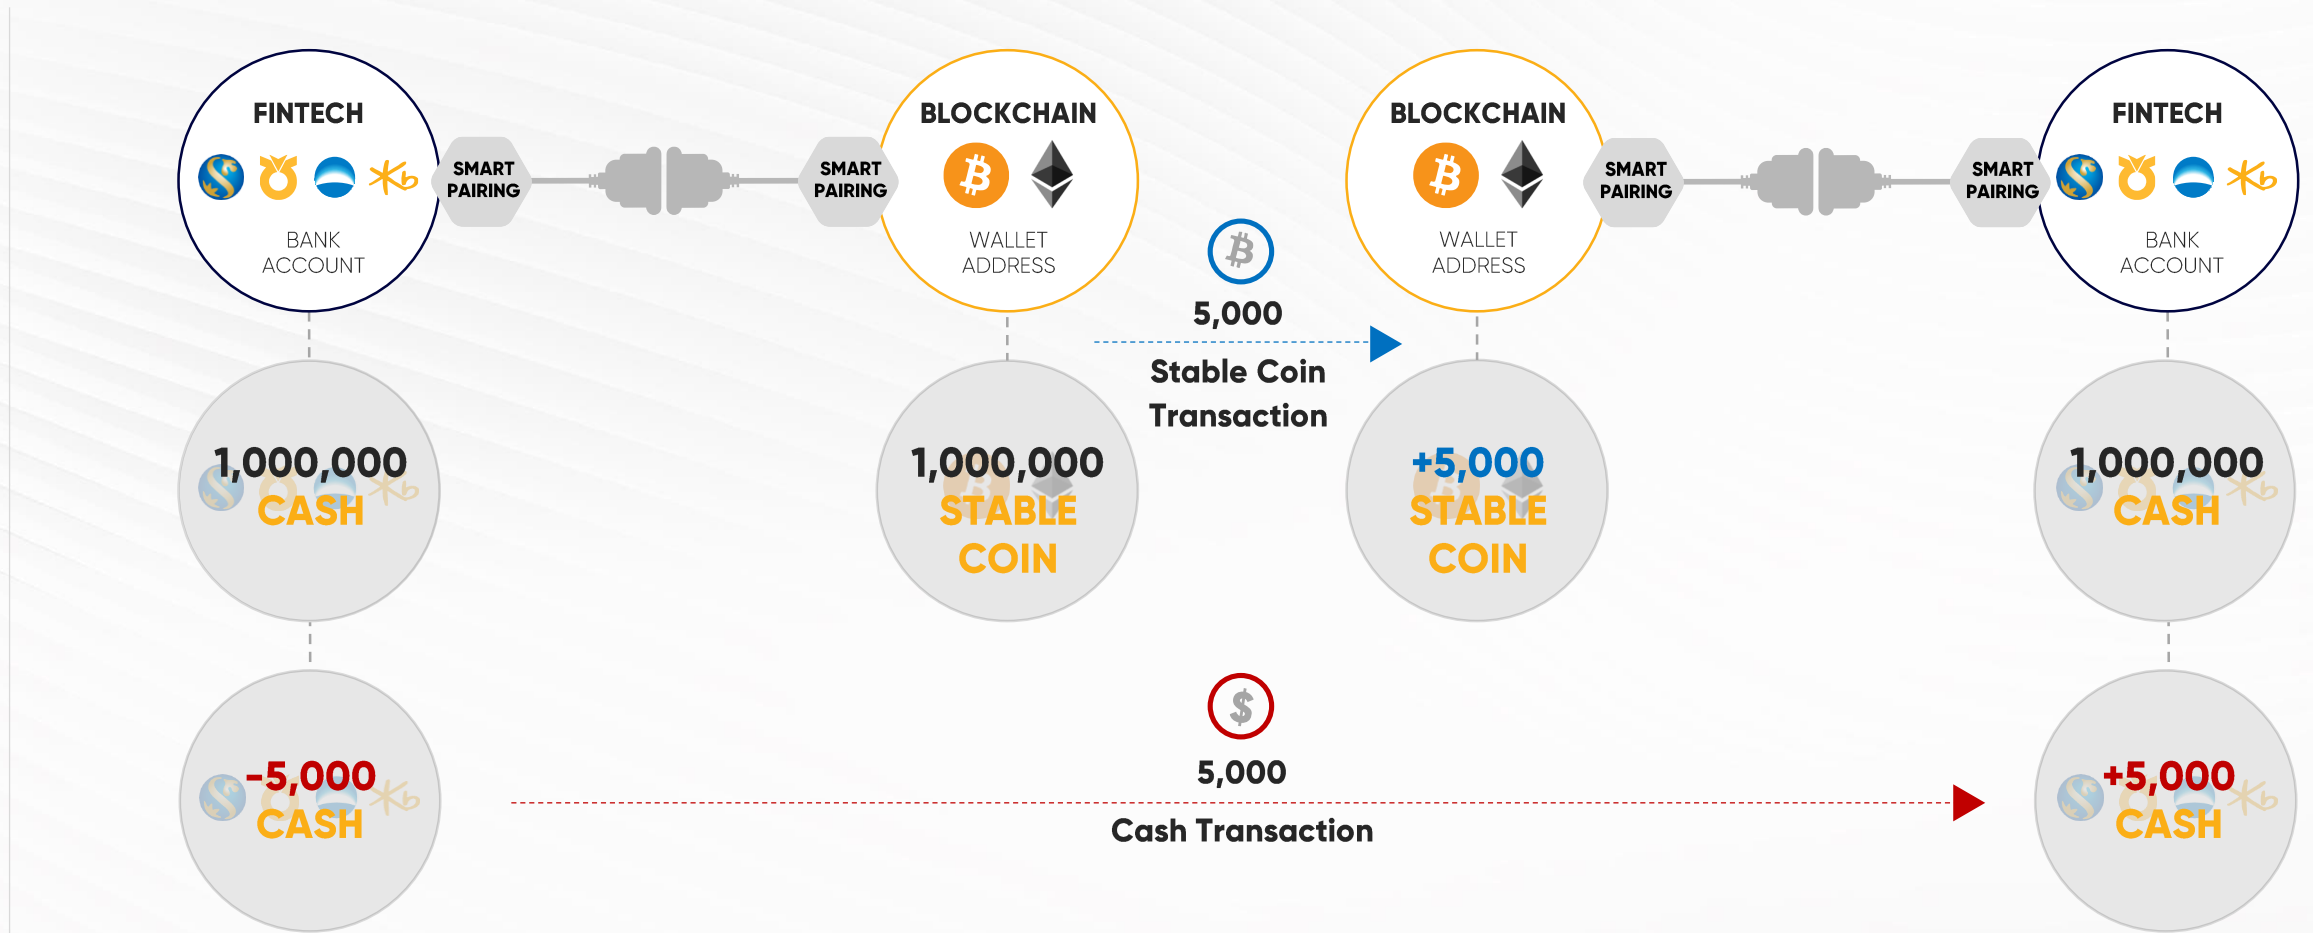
FINTECH

BANK ACCOUNT

SMART PAIRING

SMART PAIRING

BLOCKCHAIN

WALLET ADDRESS

5,000

Stable Coin Transaction

BLOCKCHAIN

WALLET ADDRESS

SMART PAIRING

SMART PAIRING

FINTECH

BANK ACCOUNT

1,000,000 CASH

1,000,000 STABLE COIN

+5,000 STABLE COIN

1,000,000 CASH

-5,000 CASH

5,000

Cash Transaction

+5,000 CASH